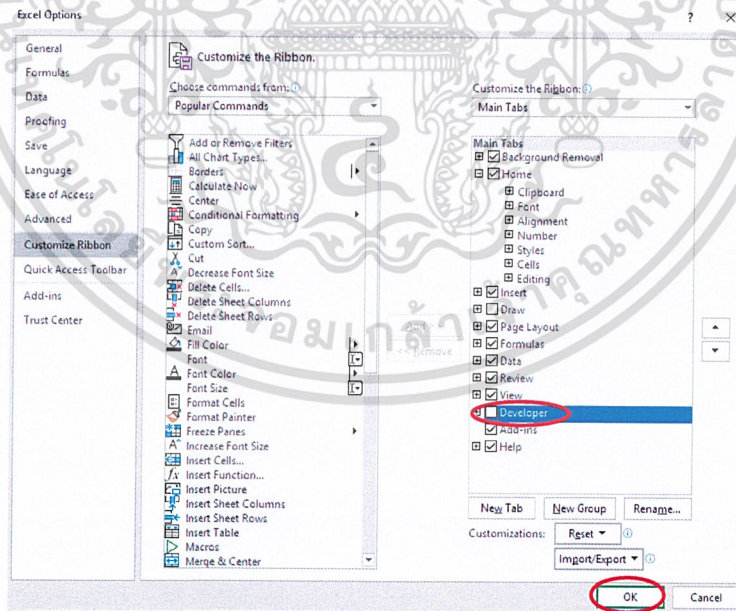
Excel Options

General
Formulas
Data
Proofing
Save
Language
Ease of Access
Advanced
Customize Ribbon
Quick Access Toolbar
Add-ins
Trust Center

Customize the Ribbon.

Choose commands from:
Popular Commands

Add or Remove Filters
All Chart Types...
Borders
Calculate Now
Center
Conditional Formatting
Copy
Custom Sort...
Cut
Decrease Font Size
Delete Cells...
Delete Sheet Columns
Delete Sheet Rows
Email
Fill Color
Font
Font Color
Font Size
Format Cells
Format Painter
Freeze Panes
Increase Font Size
Insert Cells...
Insert Function...
Insert Picture
Insert Sheet Columns
Insert Sheet Rows
Insert Table
Macros
Merge & Center

Add >>
<< Remove

Customize the Ribbon:
Main Tabs

Main Tabs
Background Removal
Home
Clipboard
Font
Alignment
Number
Styles
Cells
Editing
Insert
Draw
Page Layout
Formulas
Data
Review
View
Developer
Add-ins
Help

New Tab
New Group
Rename...
Customizations:
Reset ▾
Import/Export ▾

OK
Cancel